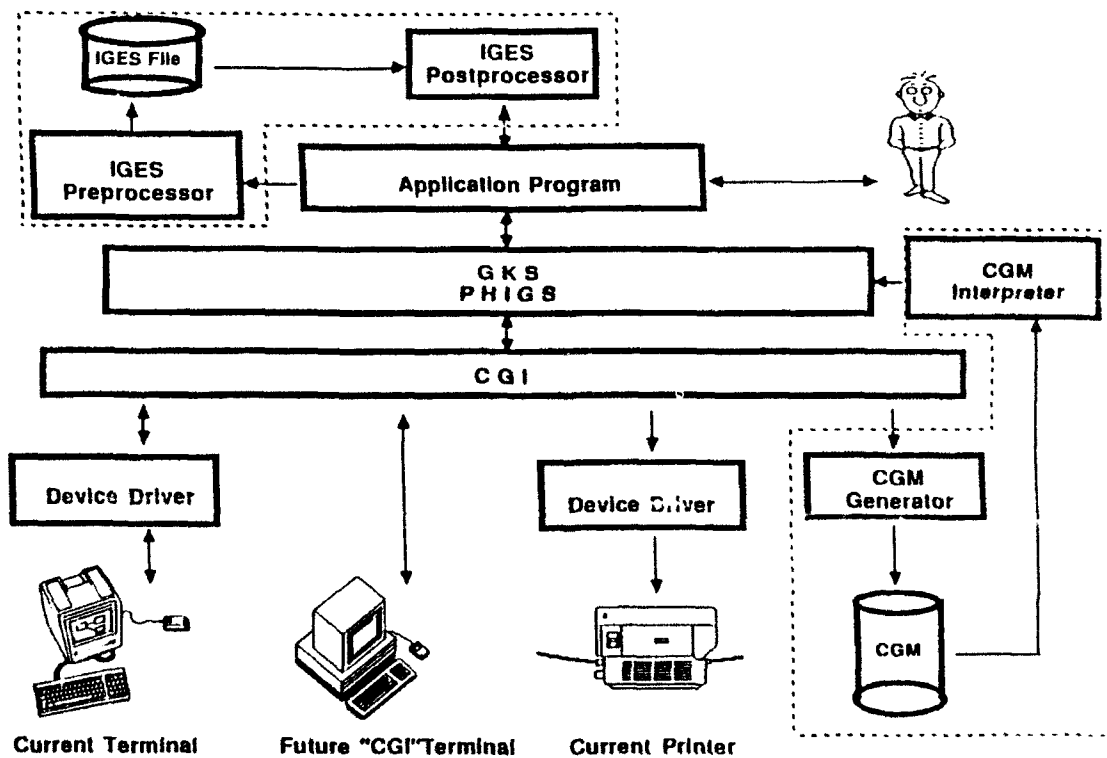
IGES File

IGES Postprocessor

IGES Preprocessor

Application Program

GKS
PHIGS

CGM Interpreter

CGI

Device Driver

Device Driver

CGM Generator

CGM

Current Terminal

Future "CGI"Terminal

Current Printer